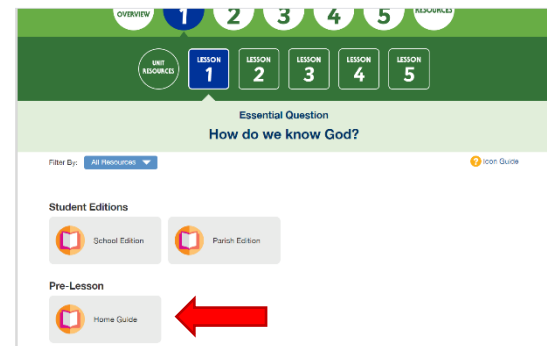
OVERVIEW 1 2 3 4 5 RESOURCES

UNIT RESOURCES
LESSON 1
LESSON 2
LESSON 3
LESSON 4
LESSON 5

Essential Question
How do we know God?

Filter By: All Resources

Icon Guide

Student Editions

School Edition

Parish Edition

Pre-Lesson

Home Guide